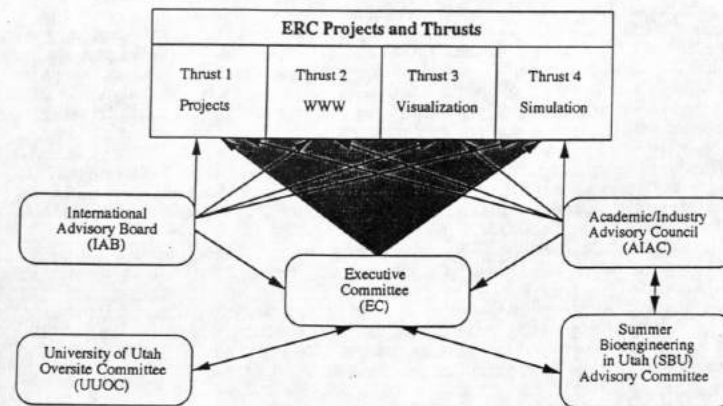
ERC Projects and Thrusts

| Thrust 1 | Thrust 2 | Thrust 3 | Thrust 4 |
|---|---|---|---|
| Projects | WWW | Visualization | Simulation |

International Advisory Board (IAB)

Academic/Industry Advisory Council (AIAC)

Executive Committee (EC)

University of Utah Oversite Committee (UUOC)

Summer Bioengineering in Utah (SBU) Advisory Committee